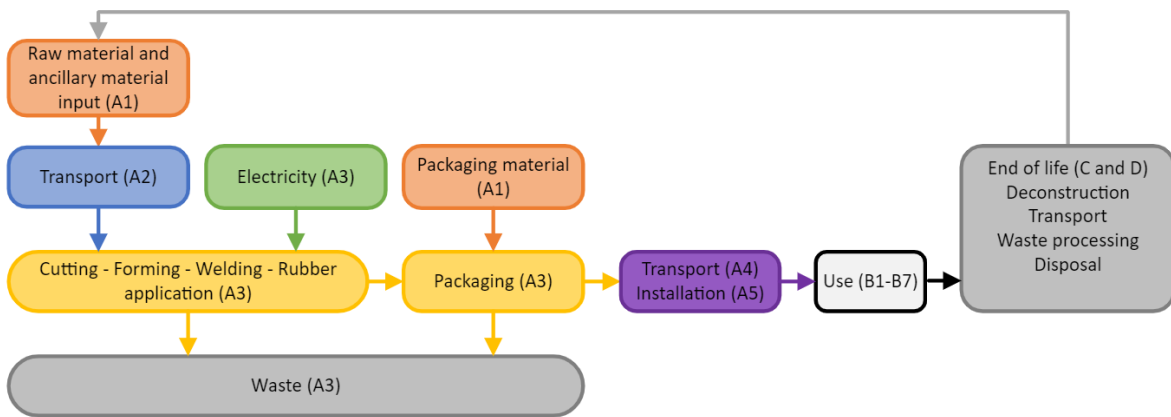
Raw material and ancillary material input (A1)

Transport (A2)

Electricity (A3)

Packaging material (A1)

End of life (C and D)
Deconstruction
Transport
Waste processing
Disposal

Cutting - Forming - Welding - Rubber application (A3)

Packaging (A3)

Transport (A4)
Installation (A5)

Use (B1-B7)

Waste (A3)